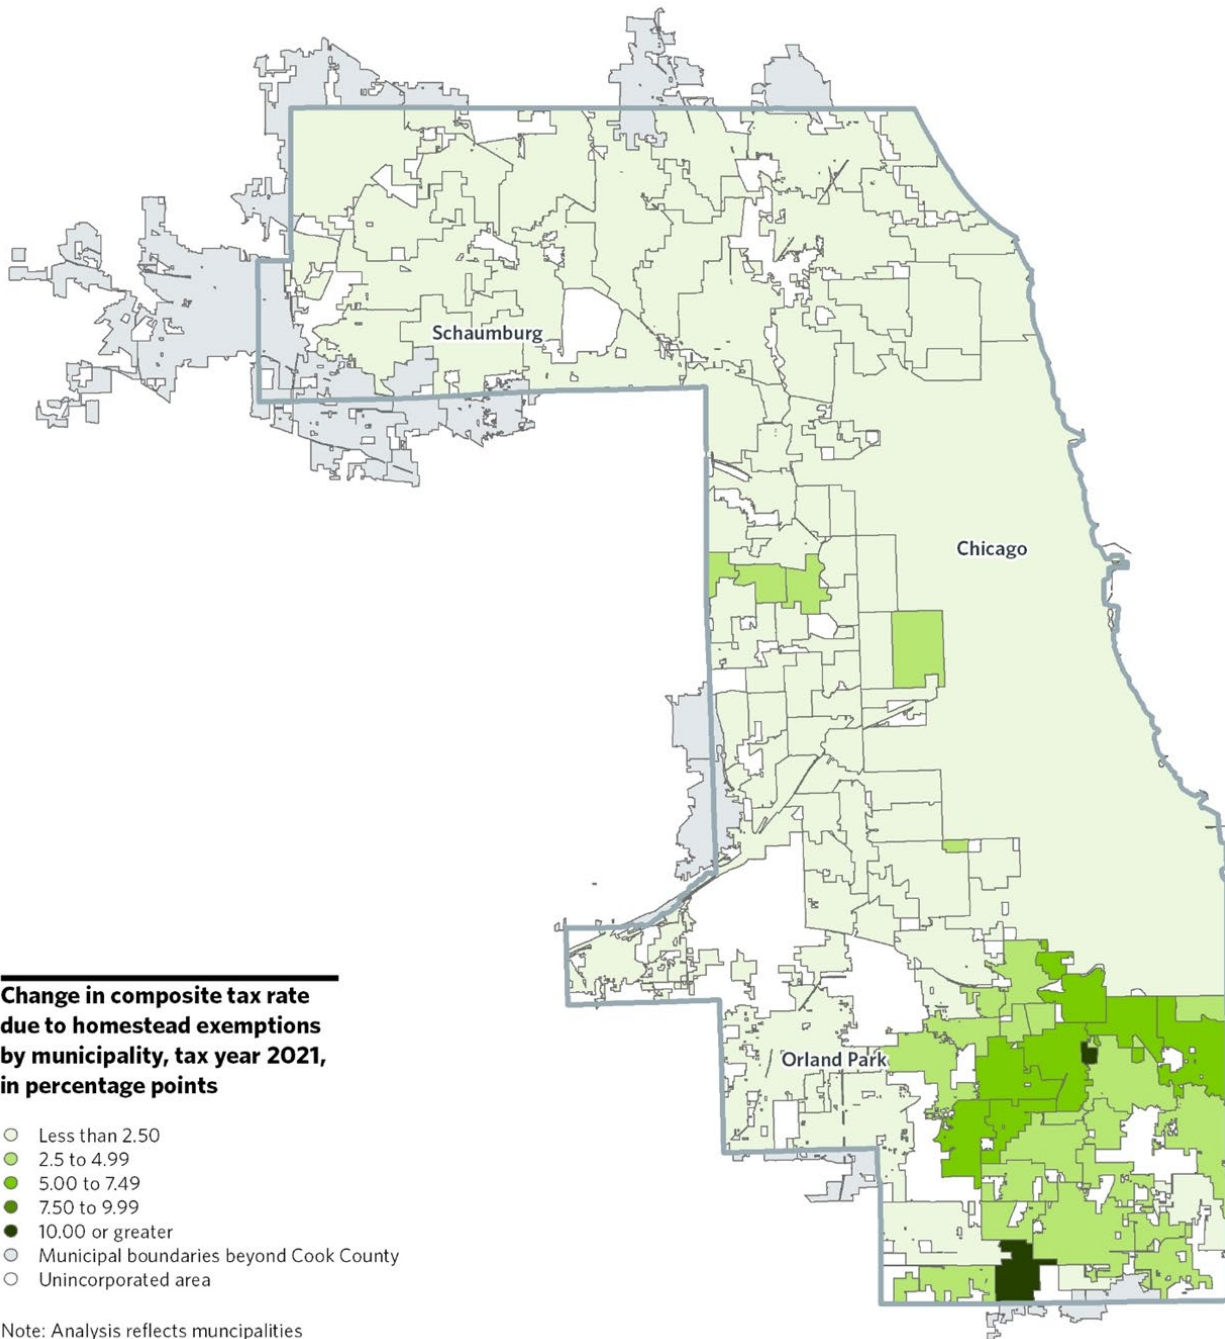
Schaumburg

Chicago

Orland Park

Change in composite tax rate due to homestead exemptions by municipality, tax year 2021, in percentage points

Less than 2.50
2.5 to 4.99
5.00 to 7.49
7.50 to 9.99
10.00 or greater
Municipal boundaries beyond Cook County
Unincorporated area

Note: Analysis reflects muncipalities